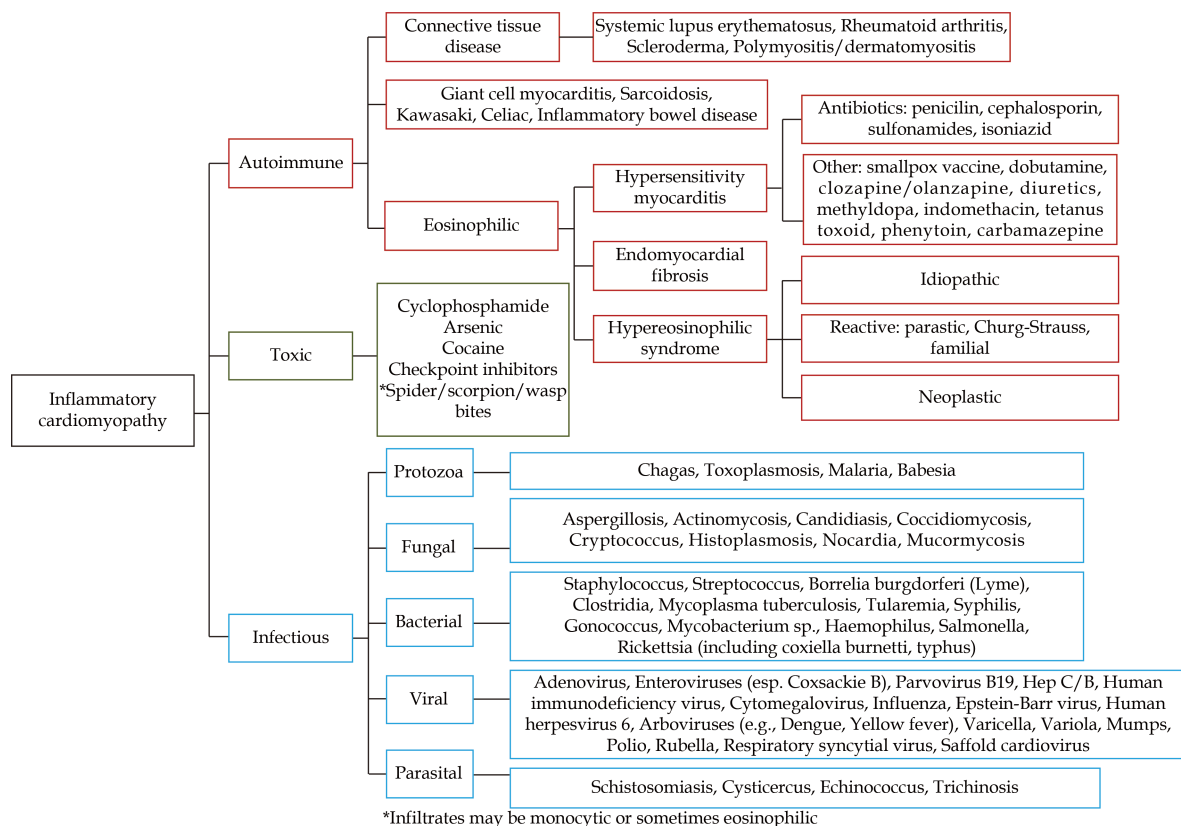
Inflammatory cardiomyopathy

Autoimmune

Connective tissue disease

Systemic lupus erythematosus, Rheumatoid arthritis, Scleroderma, Polymyositis/dermatomyositis

Giant cell myocarditis, Sarcoidosis, Kawasaki, Celiac, Inflammatory bowel disease

Eosinophilic

Hypersensitivity myocarditis

Antibiotics: penicilin, cephalosporin, sulfonamides, isoniazid

Other: smallpox vaccine, dobutamine, clozapine/olanzapine, diuretics, methyldopa, indomethacin, tetanus toxoid, phenytoin, carbamazepine

Endomyocardial fibrosis

Hypereosinophilic syndrome

Idiopathic

Reactive: parastic, Churg-Strauss, familial

Neoplastic

Toxic

Cyclophosphamide
Arsenic
Cocaine
Checkpoint inhibitors
*Spider/scorpion/wasp bites

Infectious

Protozoa

Chagas, Toxoplasmosis, Malaria, Babesia

Fungal

Aspergillosis, Actinomycosis, Candidiasis, Coccidiomycosis, Cryptococcus, Histoplasmosis, Nocardia, Mucormycosis

Bacterial

Staphylococcus, Streptococcus, Borrelia burgdorferi (Lyme), Clostridia, Mycoplasma tuberculosis, Tularemia, Syphilis, Gonococcus, Mycobacterium sp., Haemophilus, Salmonella, Rickettsia (including coxiella burnetti, typhus)

Viral

Adenovirus, Enteroviruses (esp. Coxsackie B), Parvovirus B19, Hep C/B, Human immunodeficiency virus, Cytomegalovirus, Influenza, Epstein-Barr virus, Human herpesvirus 6, Arboviruses (e.g., Dengue, Yellow fever), Varicella, Variola, Mumps, Polio, Rubella, Respiratory syncytial virus, Saffold cardiovirus

Parasital

Schistosomiasis, Cysticercus, Echinococcus, Trichinosis

*Infiltrates may be monocytic or sometimes eosinophilic